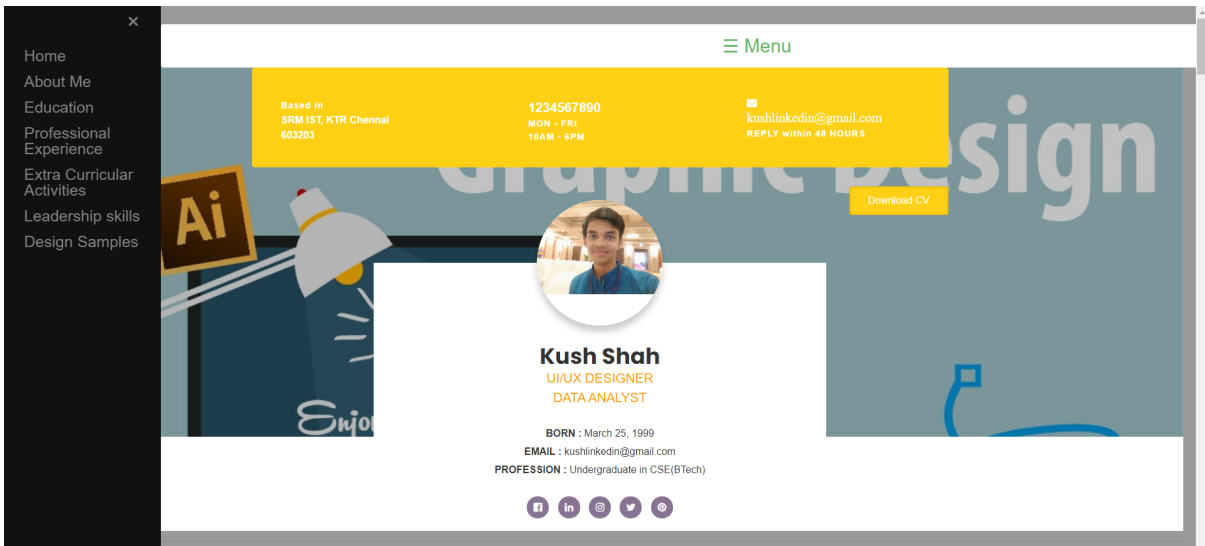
×
Home
About Me
Education
Professional Experience
Extra Curricular Activities
Leadership skills
Design Samples

☰ Menu

Based in
SRM IST, KTR Chennai
603203

1234567890
MON - FRI
10AM - 6PM

kushlinkedin@gmail.com
REPLY within 48 HOURS

Graphic Design

Download CV

Ai

Enjo

Kush Shah
UI/UX DESIGNER
DATA ANALYST

BORN : March 25, 1999
EMAIL : kushlinkedin@gmail.com
PROFESSION : Undergraduate in CSE(BTech)